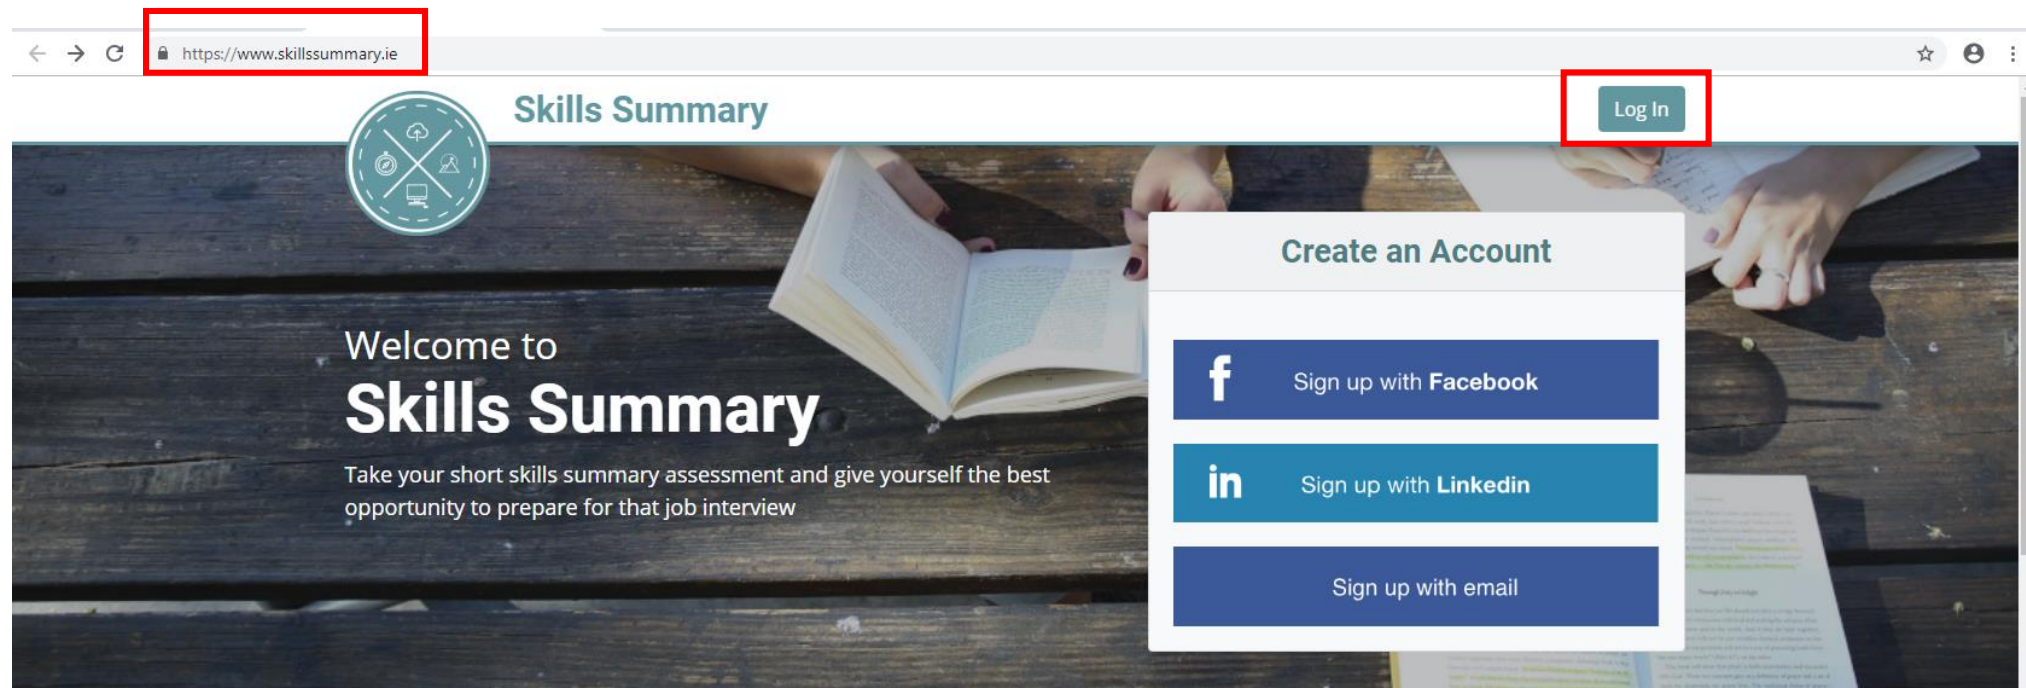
https://www.skillssummary.ie

Skills Summary

Log In

Welcome to
Skills Summary

Take your short skills summary assessment and give yourself the best opportunity to prepare for that job interview

Create an Account

f Sign up with **Facebook**

in Sign up with **Linkedin**

Sign up with email